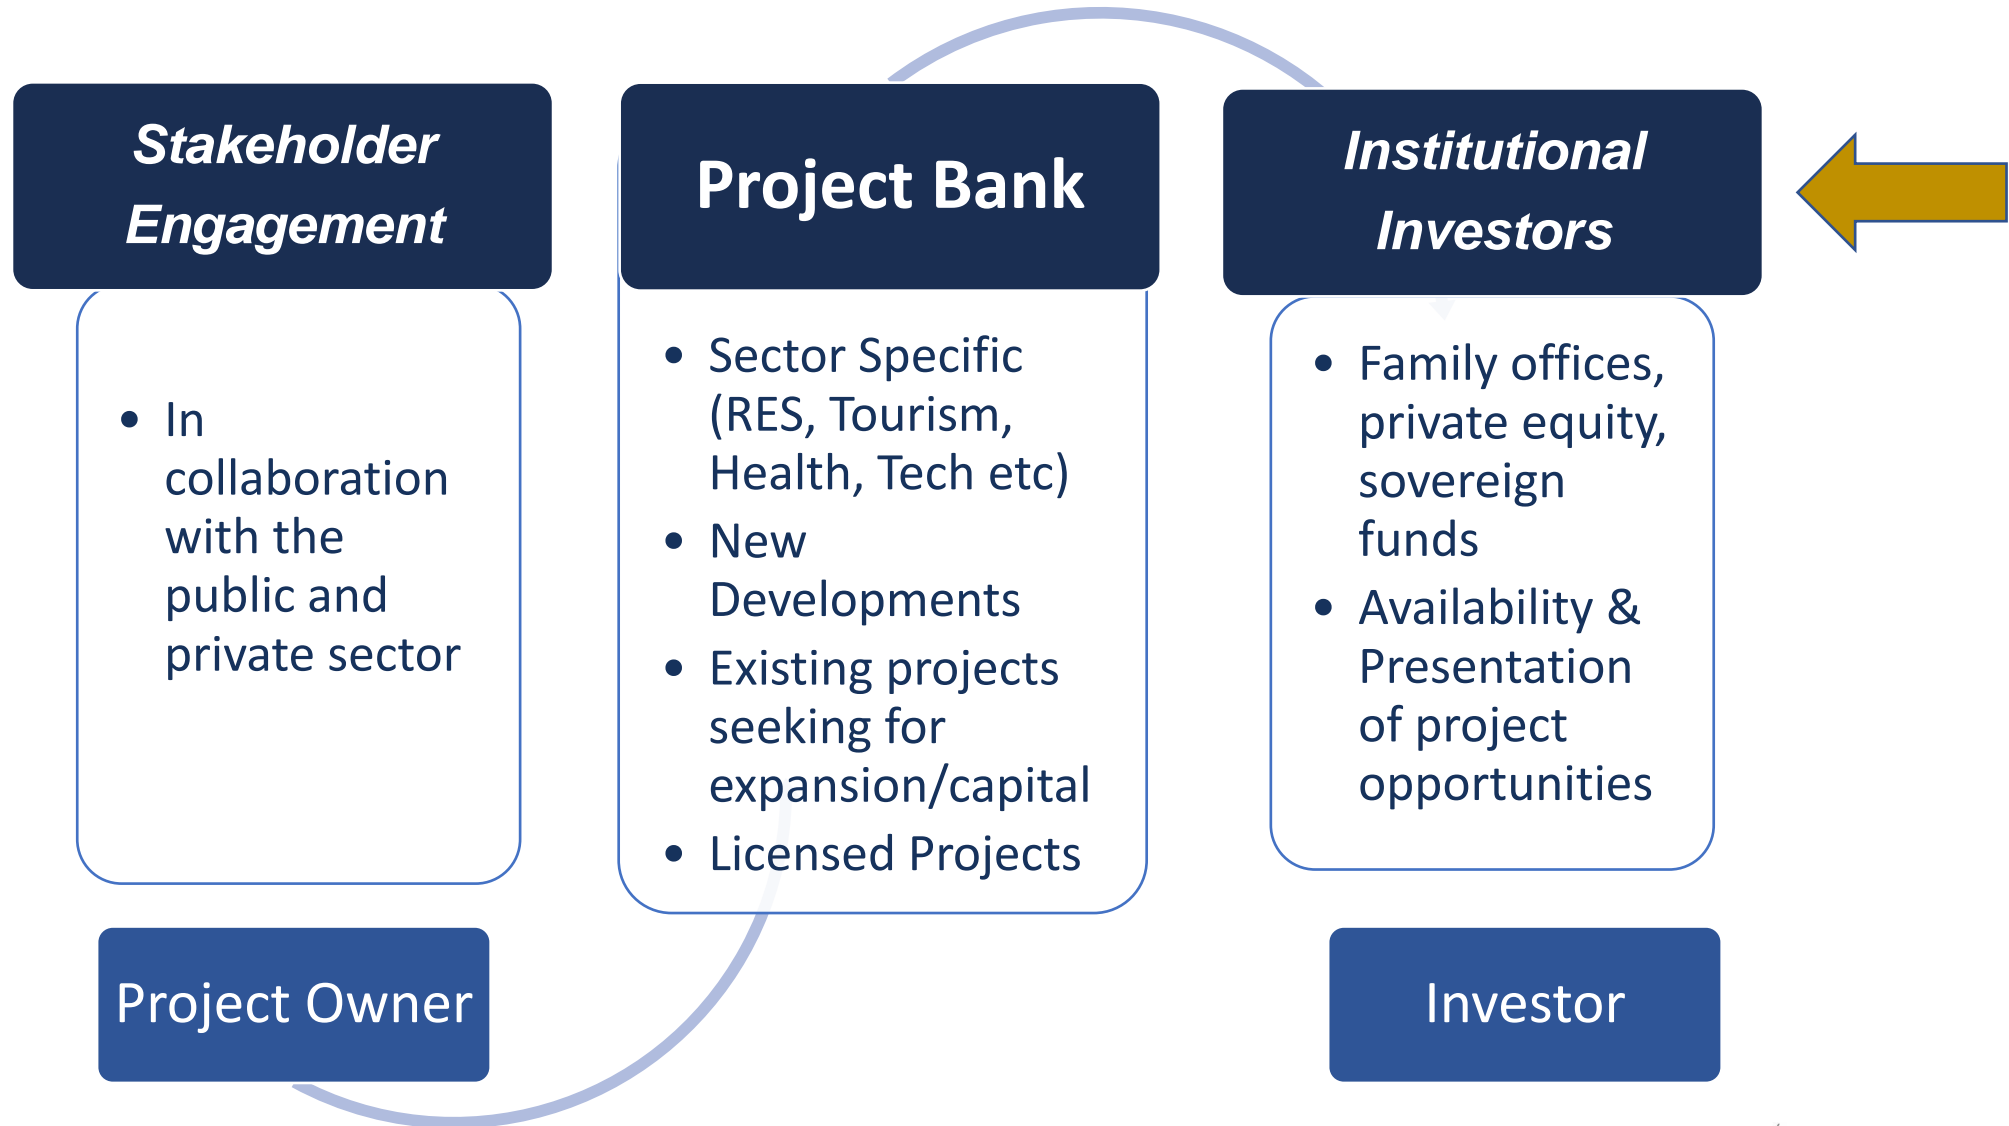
Stakeholder Engagement

- In collaboration with the public and private sector

Project Owner

Project Bank

- Sector Specific (RES, Tourism, Health, Tech etc)
- New Developments
- Existing projects seeking for expansion/capital
- Licensed Projects

Institutional Investors

- Family offices, private equity, sovereign funds
- Availability & Presentation of project opportunities

Investor